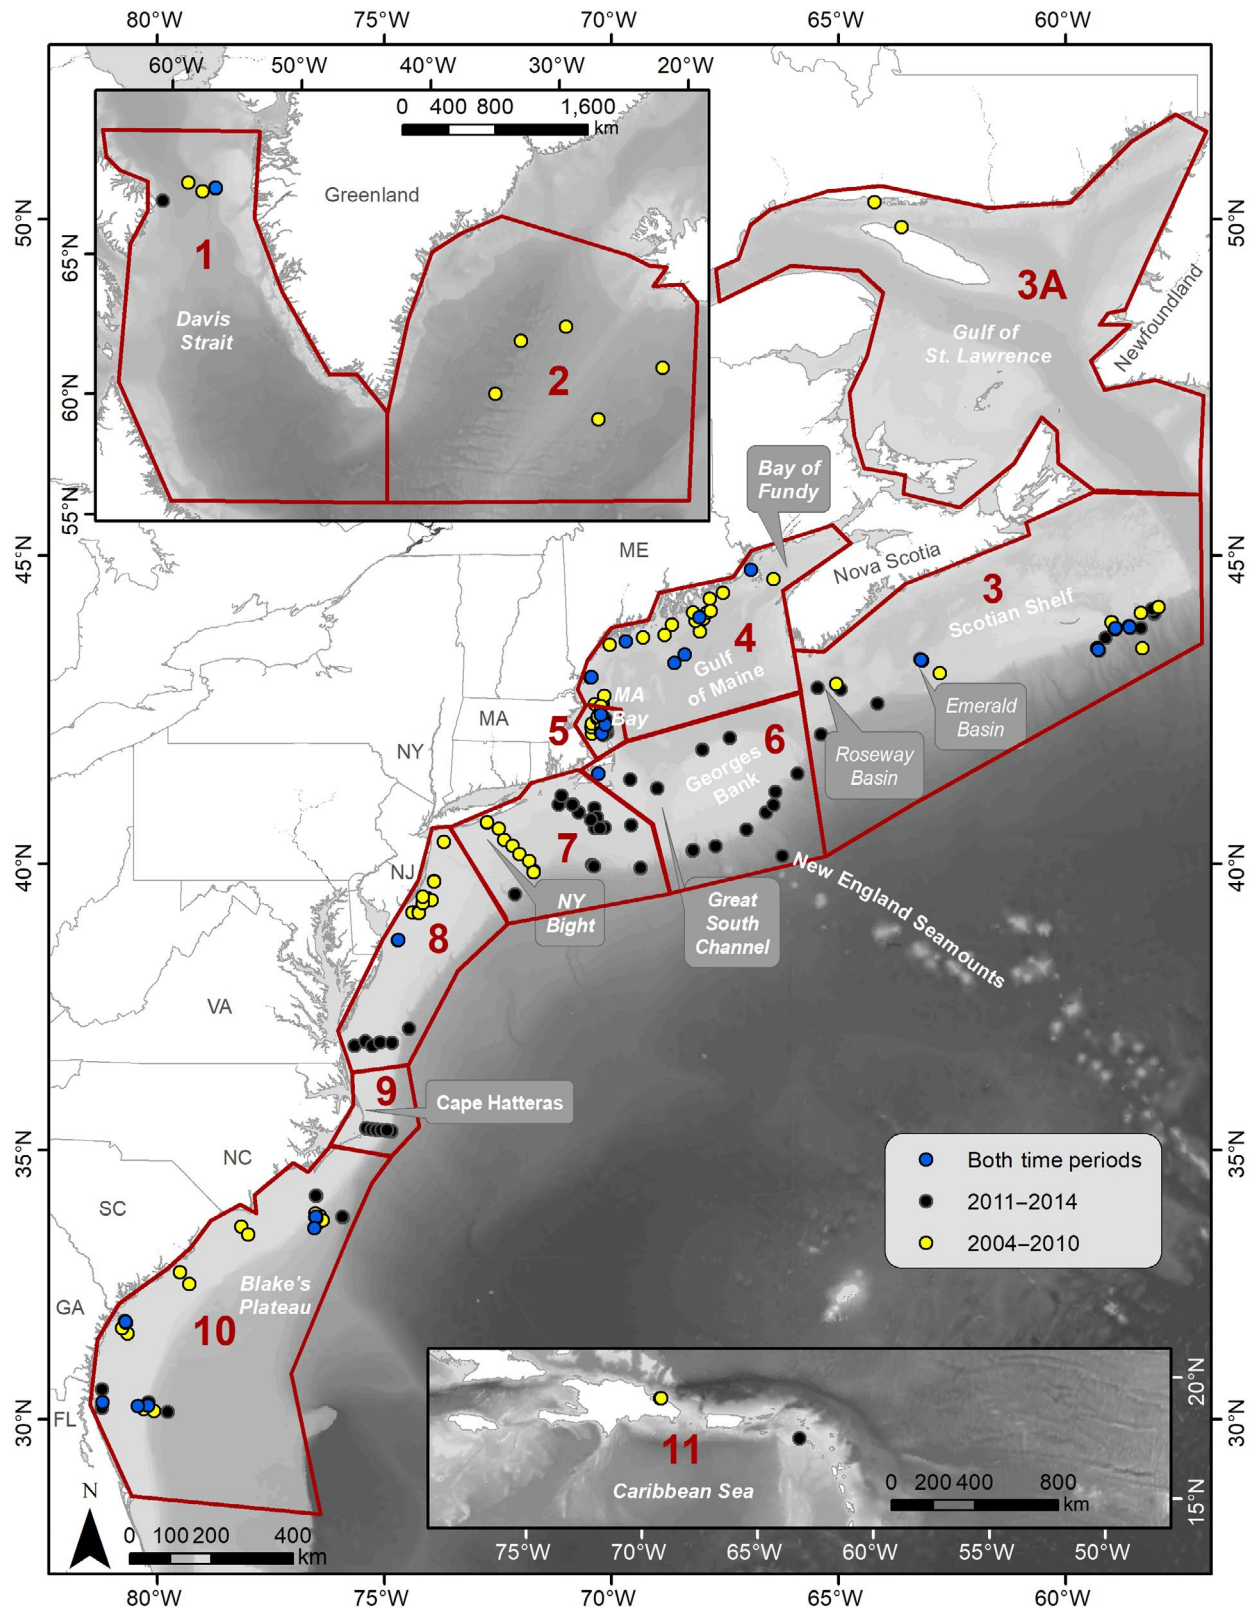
80°W 75°W 70°W 65°W 60°W

60°W 50°W 40°W 30°W 20°W

0 400 800 1,600 km

Greenland

1

Davis Strait

2

65°N

60°N

55°N

50°N

3A

Gulf of St. Lawrence

Newfoundland

Bay of Fundy

ME

Nova Scotia

3

Scotian Shelf

4

Gulf of Maine

45°N

MA Bay

MA

5

NY

6

Georges Bank

Roseway Basin

Emerald Basin

7

NJ

NY Bight

Great South Channel

New England Seamounts

40°N

8

VA

9

Cape Hatteras

35°N

NC

SC

Both time periods

2011–2014

2004–2010

GA

Blake's Plateau

10

FL

30°N

11

Caribbean Sea

0 200 400 800 km

20°N

15°N

N

0 100 200 400 km

75°W 70°W 65°W 60°W 55°W 50°W

80°W 75°W 70°W 65°W 60°W